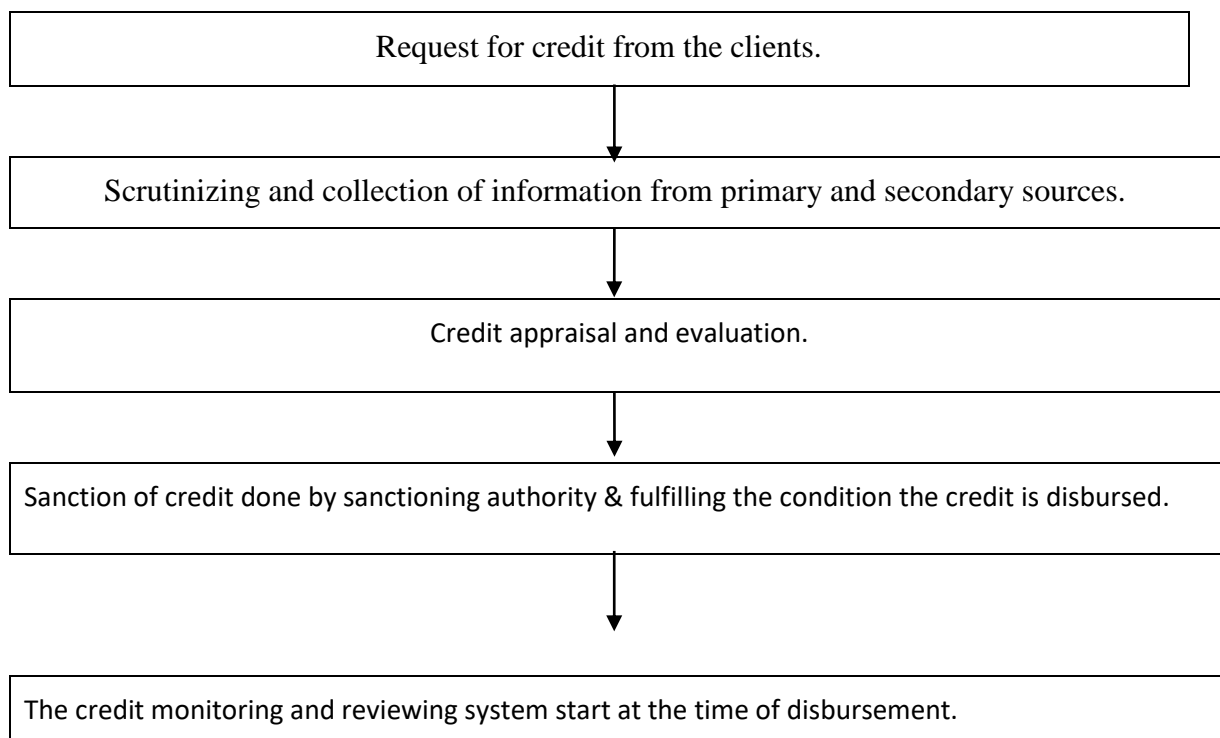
Request for credit from the clients.

Scrutinizing and collection of information from primary and secondary sources.

Credit appraisal and evaluation.

Sanction of credit done by sanctioning authority & fulfilling the condition the credit is disbursed.

The credit monitoring and reviewing system start at the time of disbursement.